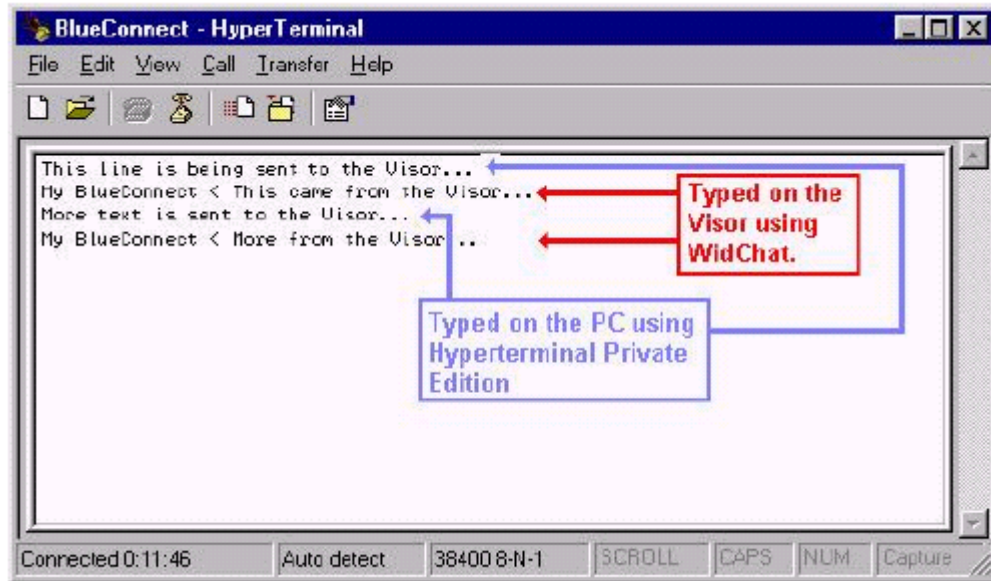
BlueConnect - HyperTerminal

File Edit View Call Transfer Help

This line is being sent to the Visor...
My BlueConnect < This came from the Visor...
More text is sent to the Visor...
My BlueConnect < More from the Visor..

Typed on the Visor using WidChat.

Typed on the PC using Hyperterminal Private Edition

Connected 0:11:46 | Auto detect | 38400 8-N-1 | SCROLL | CAPS | NUM | Capture